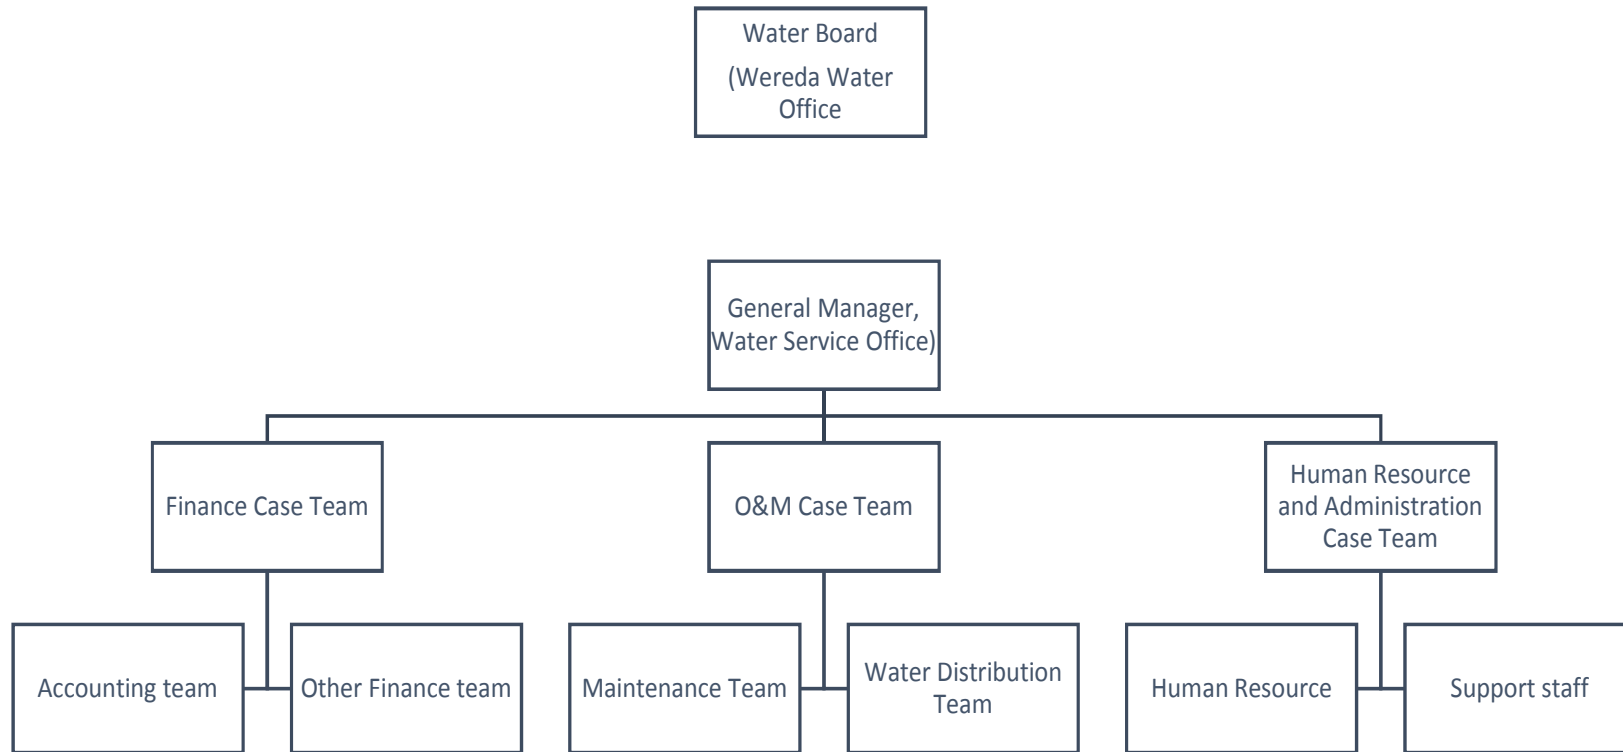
Water Board
(Wereda Water Office

General Manager, Water Service Office)

Finance Case Team

O&M Case Team

Human Resource and Administration Case Team

Accounting team

Other Finance team

Maintenance Team

Water Distribution Team

Human Resource

Support staff